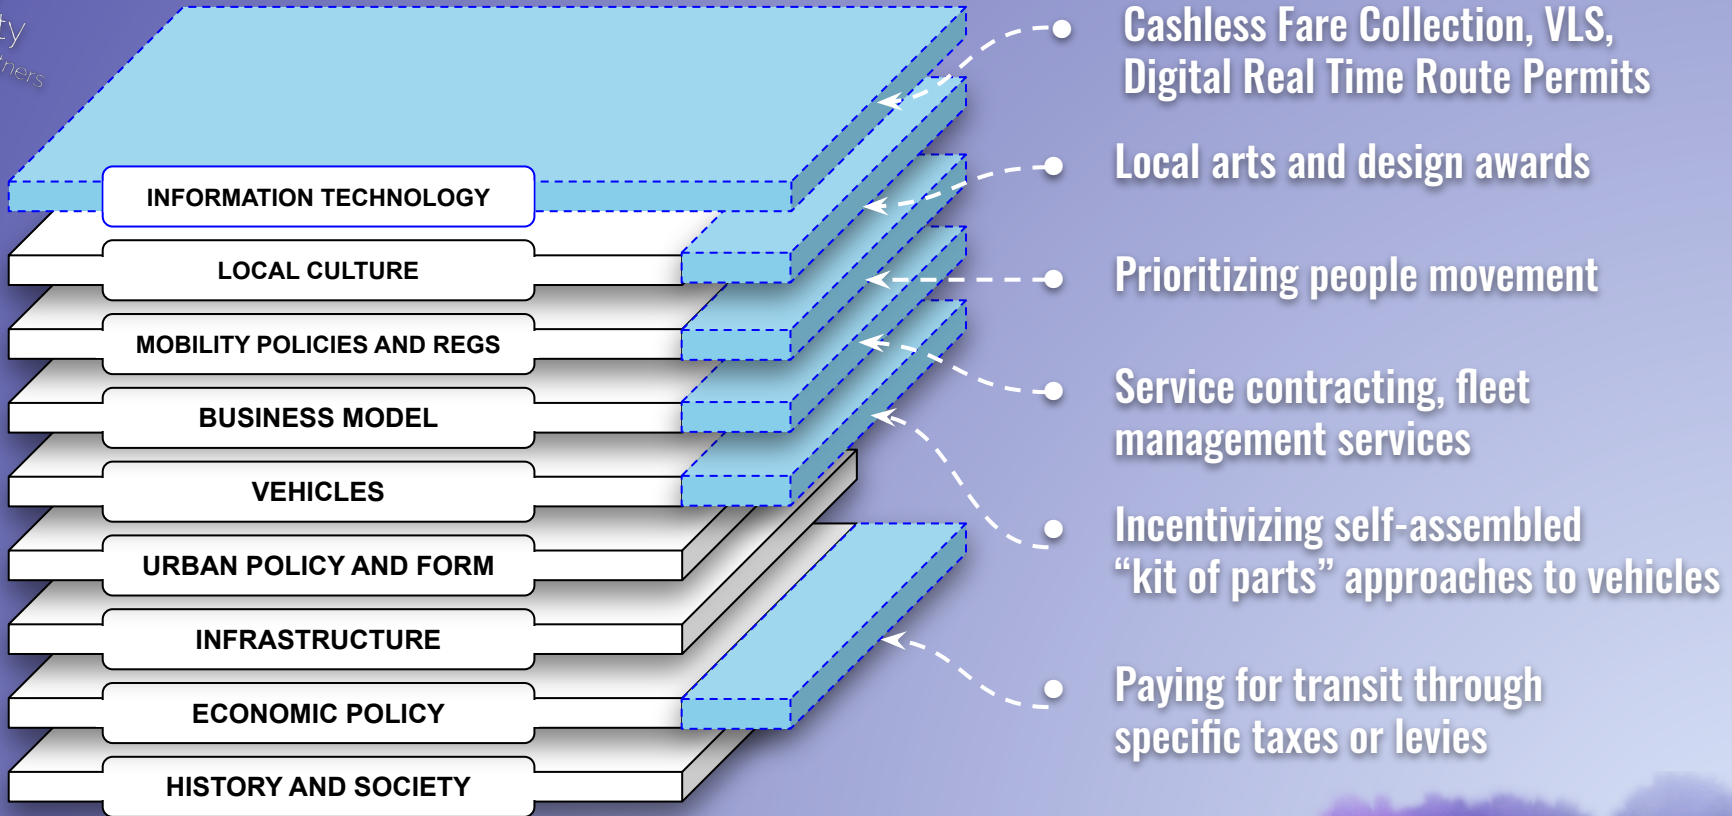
ty
ners

INFORMATION TECHNOLOGY

LOCAL CULTURE

MOBILITY POLICIES AND REGS

BUSINESS MODEL

VEHICLES

URBAN POLICY AND FORM

INFRASTRUCTURE

ECONOMIC POLICY

HISTORY AND SOCIETY

Cashless Fare Collection, VLS, Digital Real Time Route Permits

Local arts and design awards

Prioritizing people movement

Service contracting, fleet management services

Incentivizing self-assembled "kit of parts" approaches to vehicles

Paying for transit through specific taxes or levies